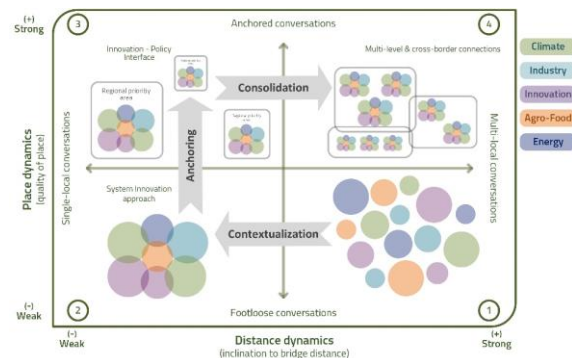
(+)
Strong

3

Anchored conversations

4

Innovation - Policy Interface

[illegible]

Multi-level & cross-border connections

Climate

Industry

Innovation

Agro-Food

Energy

Regional priority area

Consolidation

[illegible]

Place dynamics
(quality of place)

Single-local conversations

Anchoring

Multi-local conversations

System Innovation approach

Contextualization

(-)
Weak

2

Footloose conversations

1

(-)
Weak

Distance dynamics
(inclination to bridge distance)

(+)
Strong